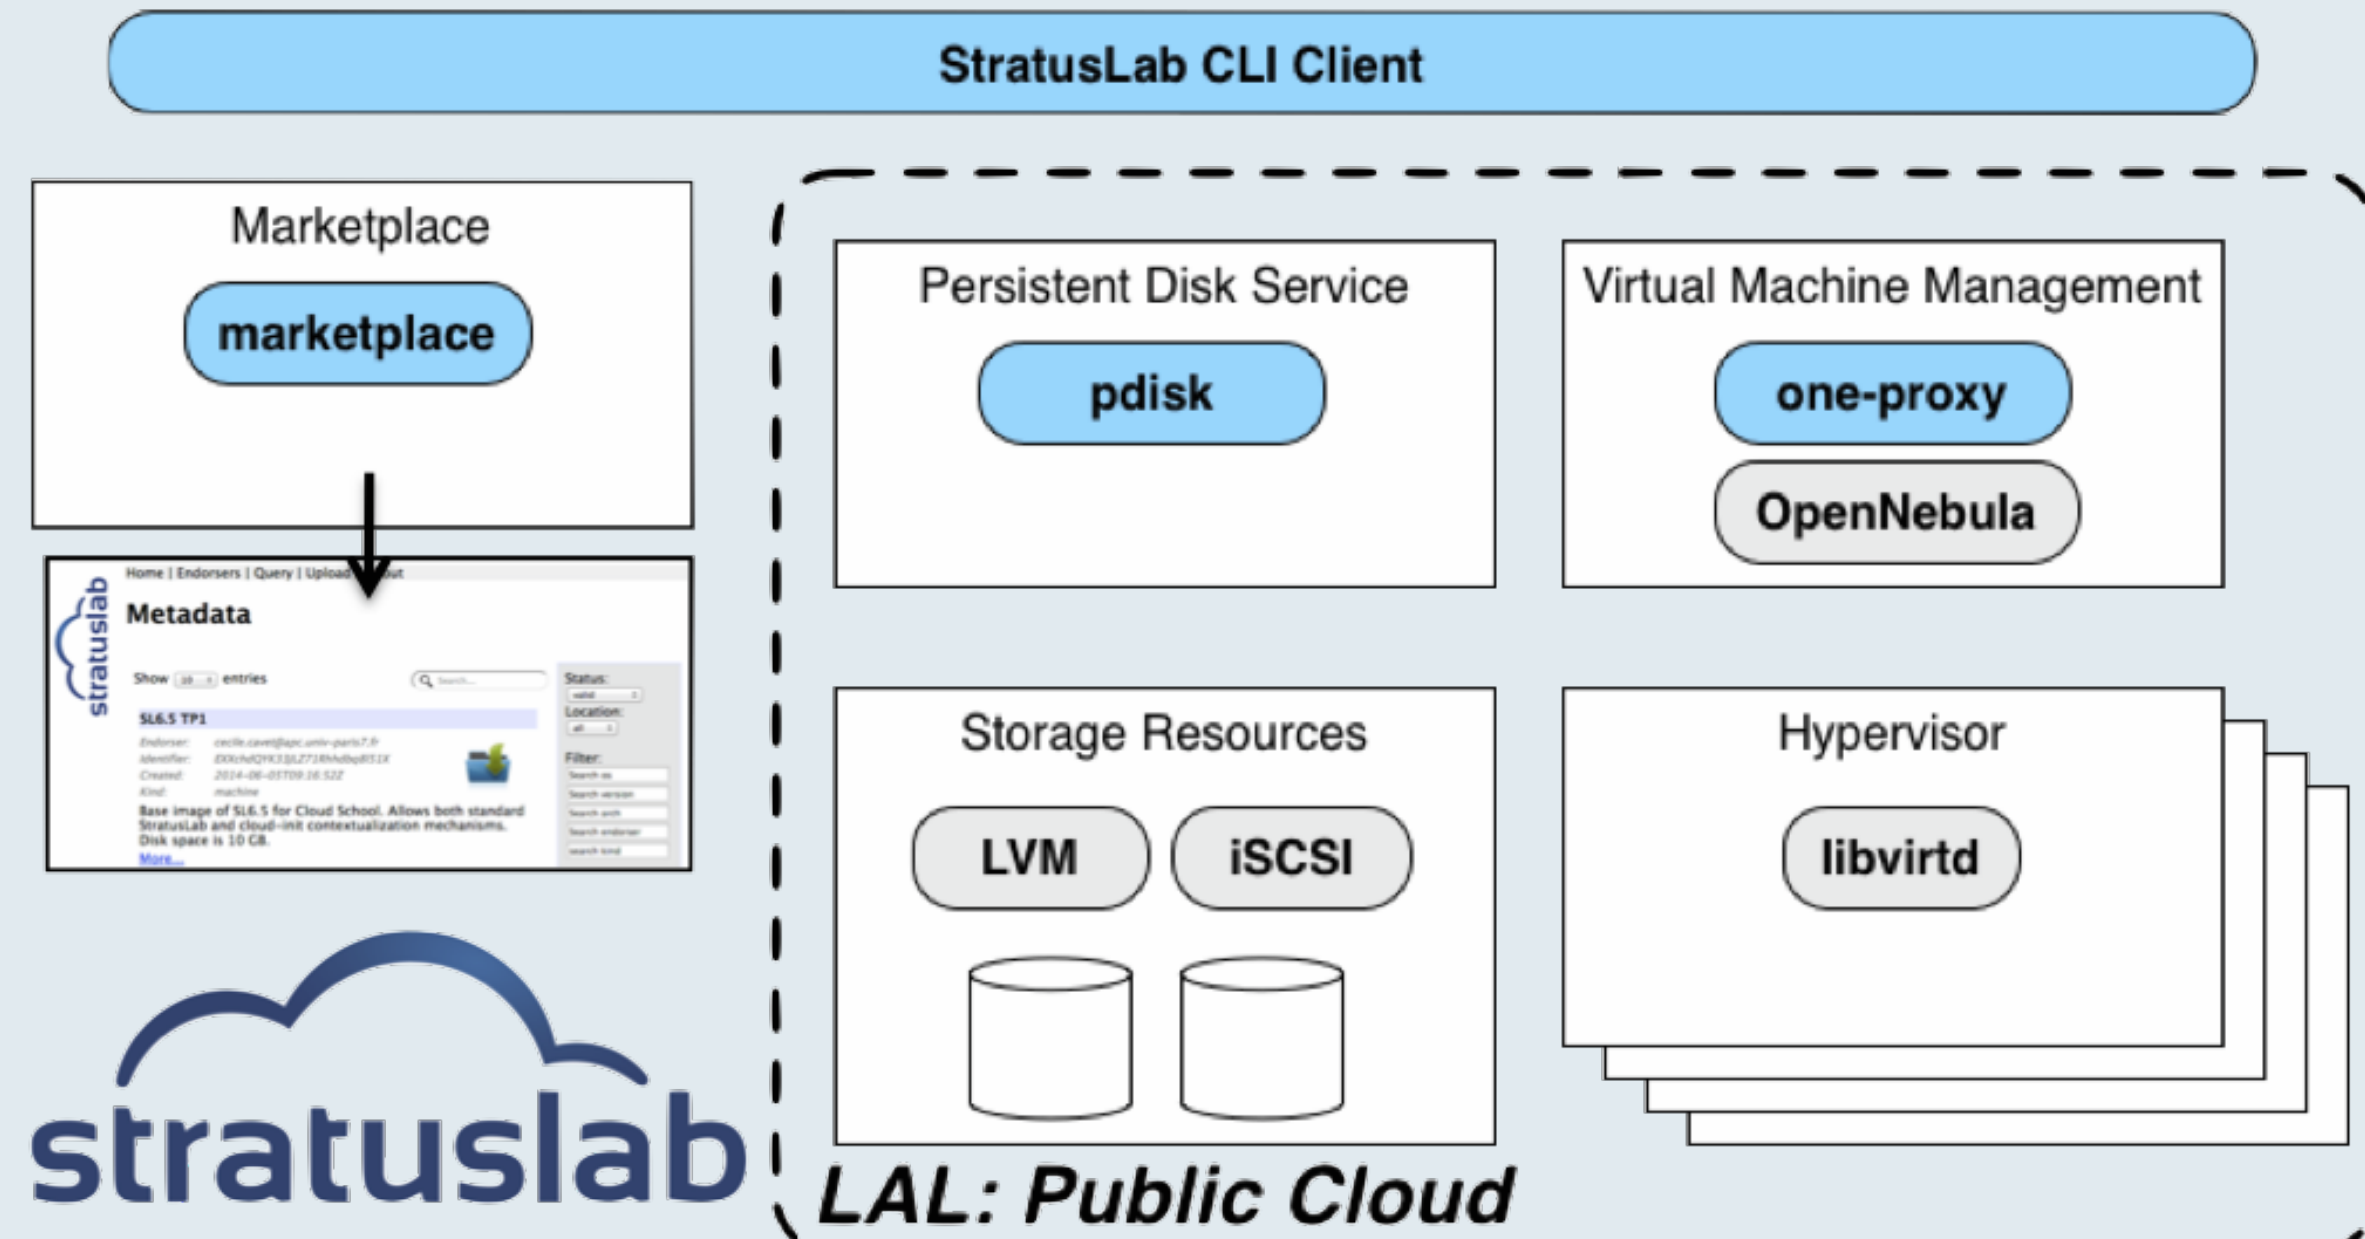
StratusLab CLI Client

Marketplace

marketplace

stratuslab

Home | Endorsers | Query | Upload | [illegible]out

Metadata

Show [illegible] entries

Status:

Location:

Filter:

SL6.5 TP1

Endorser: cecile.cavet@apc.univ-paris7.fr

Identifier: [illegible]

Created: 2014-06-05T09:16:52Z

Kind: machine

Base image of SL6.5 for Cloud School. Allows both standard StratusLab and cloud-init contextualization mechanisms. Disk space is 10 GB.

More...

Persistent Disk Service

pdisk

Virtual Machine Management

one-proxy

OpenNebula

Storage Resources

LVM

iSCSI

Hypervisor

libvirtd

stratuslab

LAL: Public Cloud